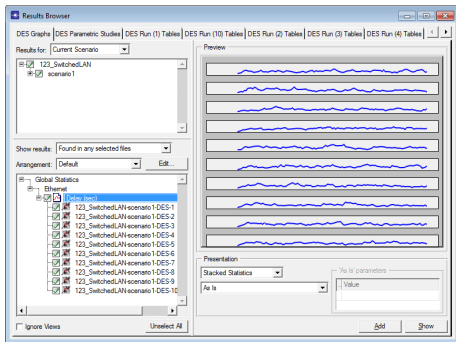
Results Browser

DES Graphs | DES Parametric Studies | DES Run (1) Tables | DES Run (10) Tables | DES Run (2) Tables | DES Run (3) Tables | DES Run (4) Tables

Results for: Current Scenario

123_SwitchedLAN
scenario1

Show results: Found in any selected files

Arrangement: Default
Edit...

Global Statistics
Ethernet
Delay (sec)
123_SwitchedLAN-scenario1-DES-1
123_SwitchedLAN-scenario1-DES-2
123_SwitchedLAN-scenario1-DES-3
123_SwitchedLAN-scenario1-DES-4
123_SwitchedLAN-scenario1-DES-5
123_SwitchedLAN-scenario1-DES-6
123_SwitchedLAN-scenario1-DES-7
123_SwitchedLAN-scenario1-DES-8
123_SwitchedLAN-scenario1-DES-9
123_SwitchedLAN-scenario1-DES-10

Ignore Views
Unselect All

Preview

Presentation
Stacked Statistics
As Is

'As Is' parameters
Value

Add
Show